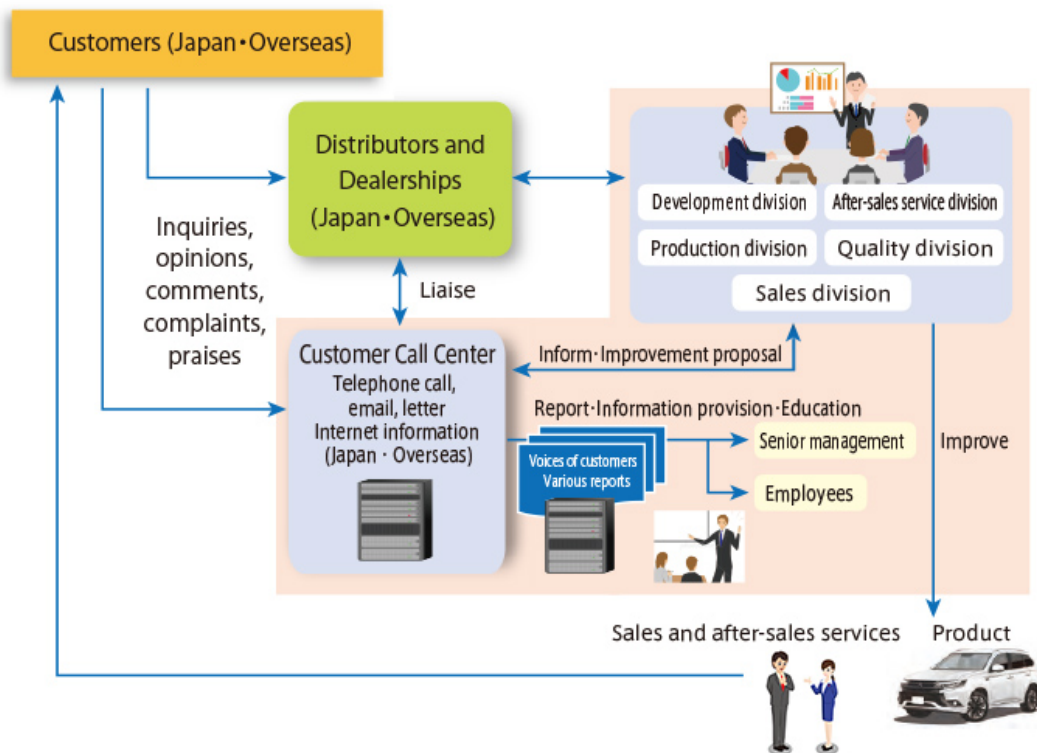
Customers (Japan・Overseas)

Distributors and Dealerships (Japan・Overseas)

Development division

After-sales service division

Production division

Quality division

Sales division

Inquiries, opinions, comments, complaints, praises

Liaise

Customer Call Center
Telephone call, email, letter
Internet information (Japan・Overseas)

Inform・Improvement proposal

Report・Information provision・Education

Voices of customers
Various reports

Senior management

Employees

Improve

Sales and after-sales services

Product